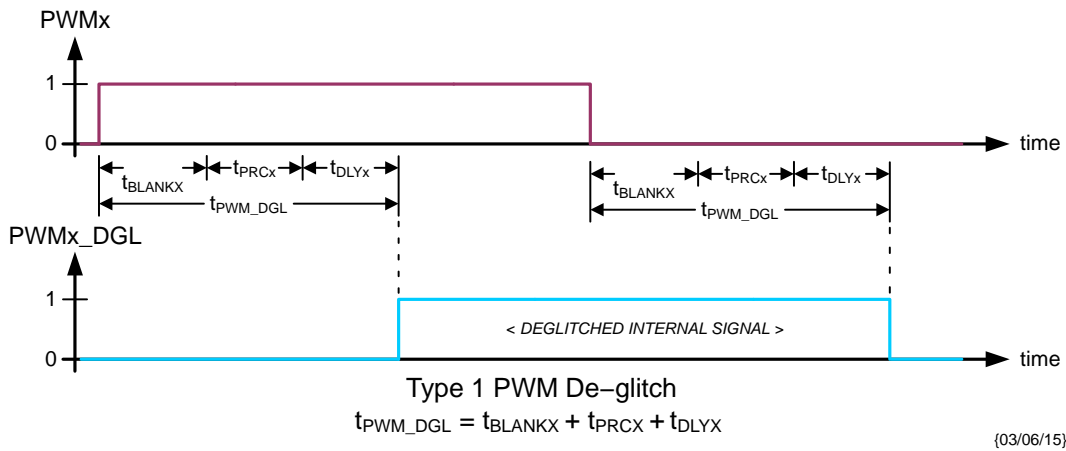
PWMx

1

0

time

$t_{BLANKX}$ $t_{PRCx}$ $t_{DLYx}$

$t_{PWM\_DGL}$

$t_{BLANKX}$ $t_{PRCx}$ $t_{DLYx}$

$t_{PWM\_DGL}$

PWMx_DGL

1

0

< DEGLITCHED INTERNAL SIGNAL >

time

Type 1 PWM De−glitch

$t_{PWM\_DGL} = t_{BLANKX} + t_{PRCX} + t_{DLYX}$

{03/06/15}